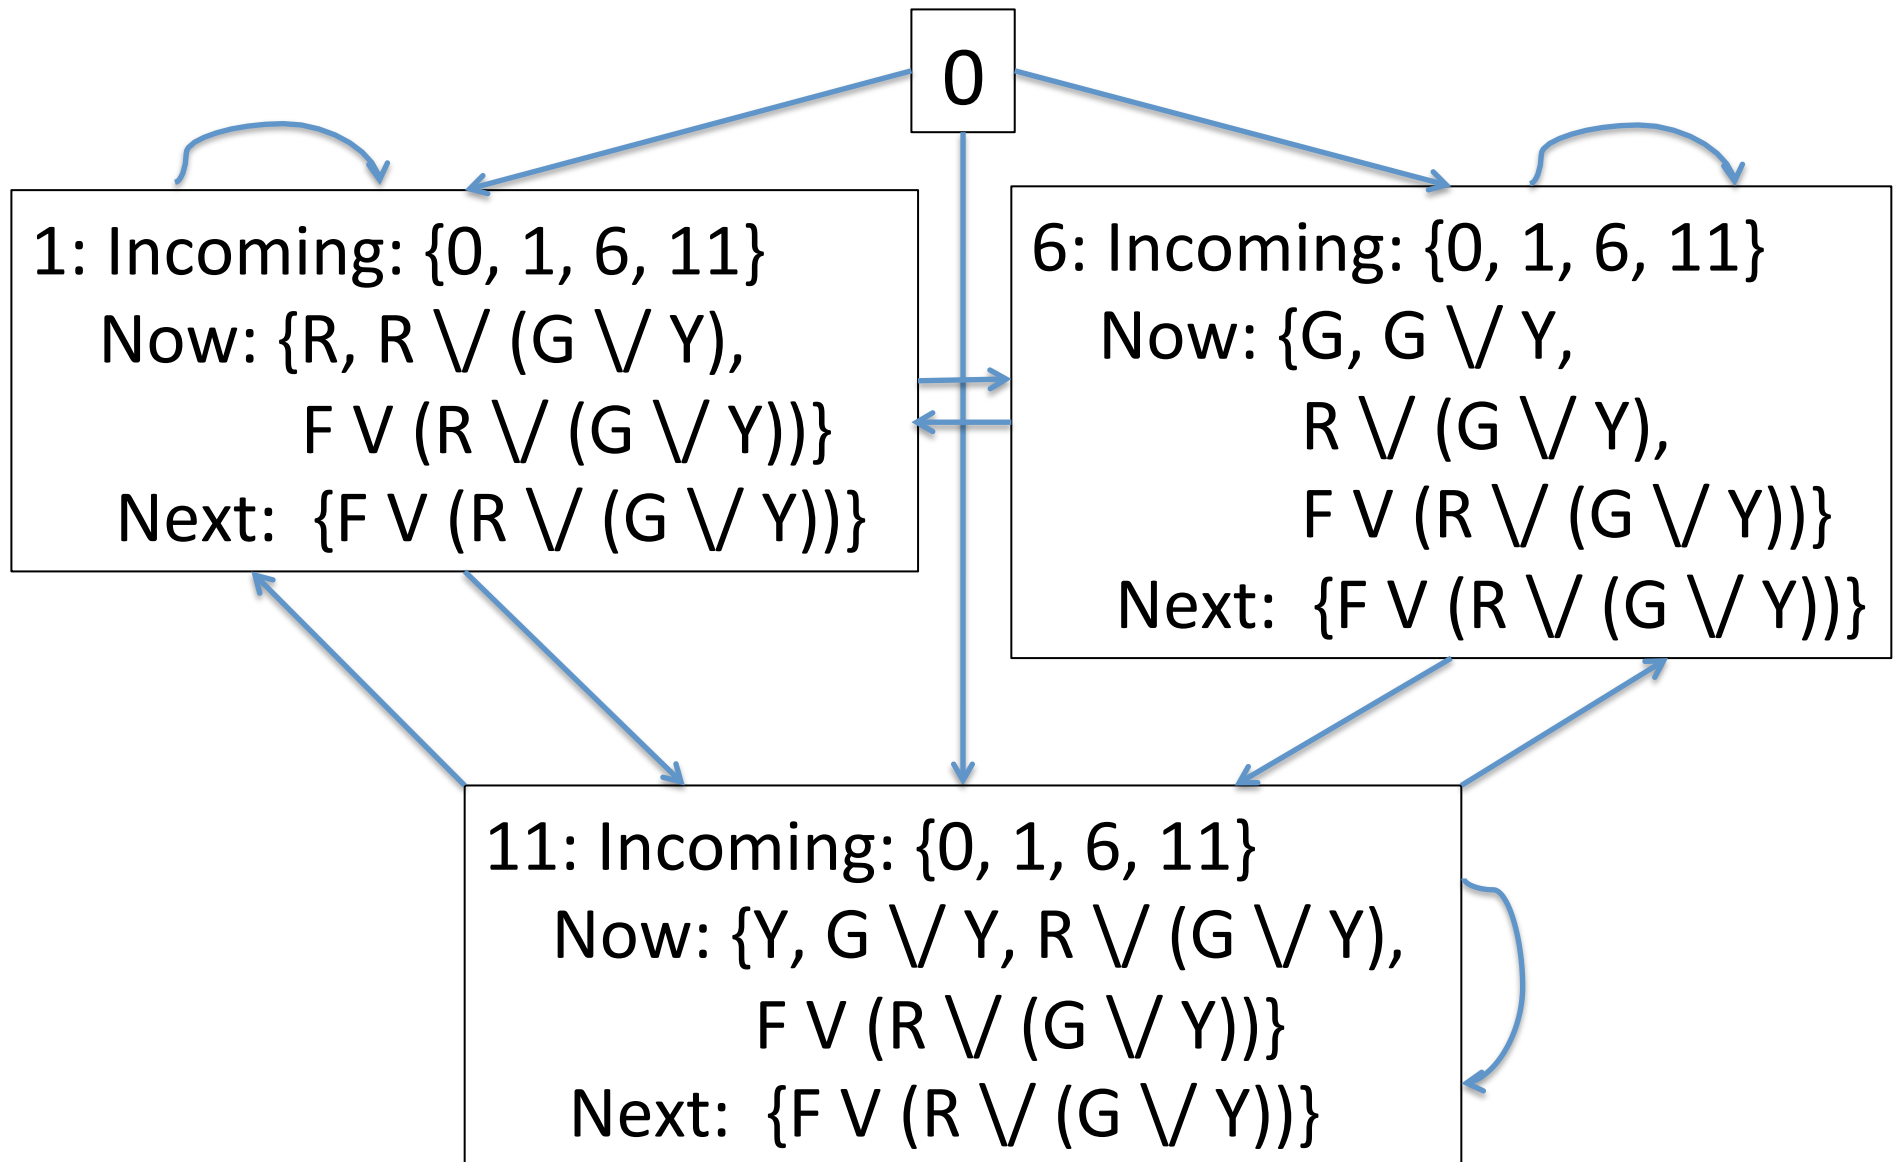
0

1: Incoming: {0, 1, 6, 11}
Now: {R, R $\bigvee$ (G $\bigvee$ Y),
F V (R $\bigvee$ (G $\bigvee$ Y))}
Next: {F V (R $\bigvee$ (G $\bigvee$ Y))}

6: Incoming: {0, 1, 6, 11}
Now: {G, G $\bigvee$ Y,
R $\bigvee$ (G $\bigvee$ Y),
F V (R $\bigvee$ (G $\bigvee$ Y))}
Next: {F V (R $\bigvee$ (G $\bigvee$ Y))}

11: Incoming: {0, 1, 6, 11}
Now: {Y, G $\bigvee$ Y, R $\bigvee$ (G $\bigvee$ Y),
F V (R $\bigvee$ (G $\bigvee$ Y))}
Next: {F V (R $\bigvee$ (G $\bigvee$ Y))}